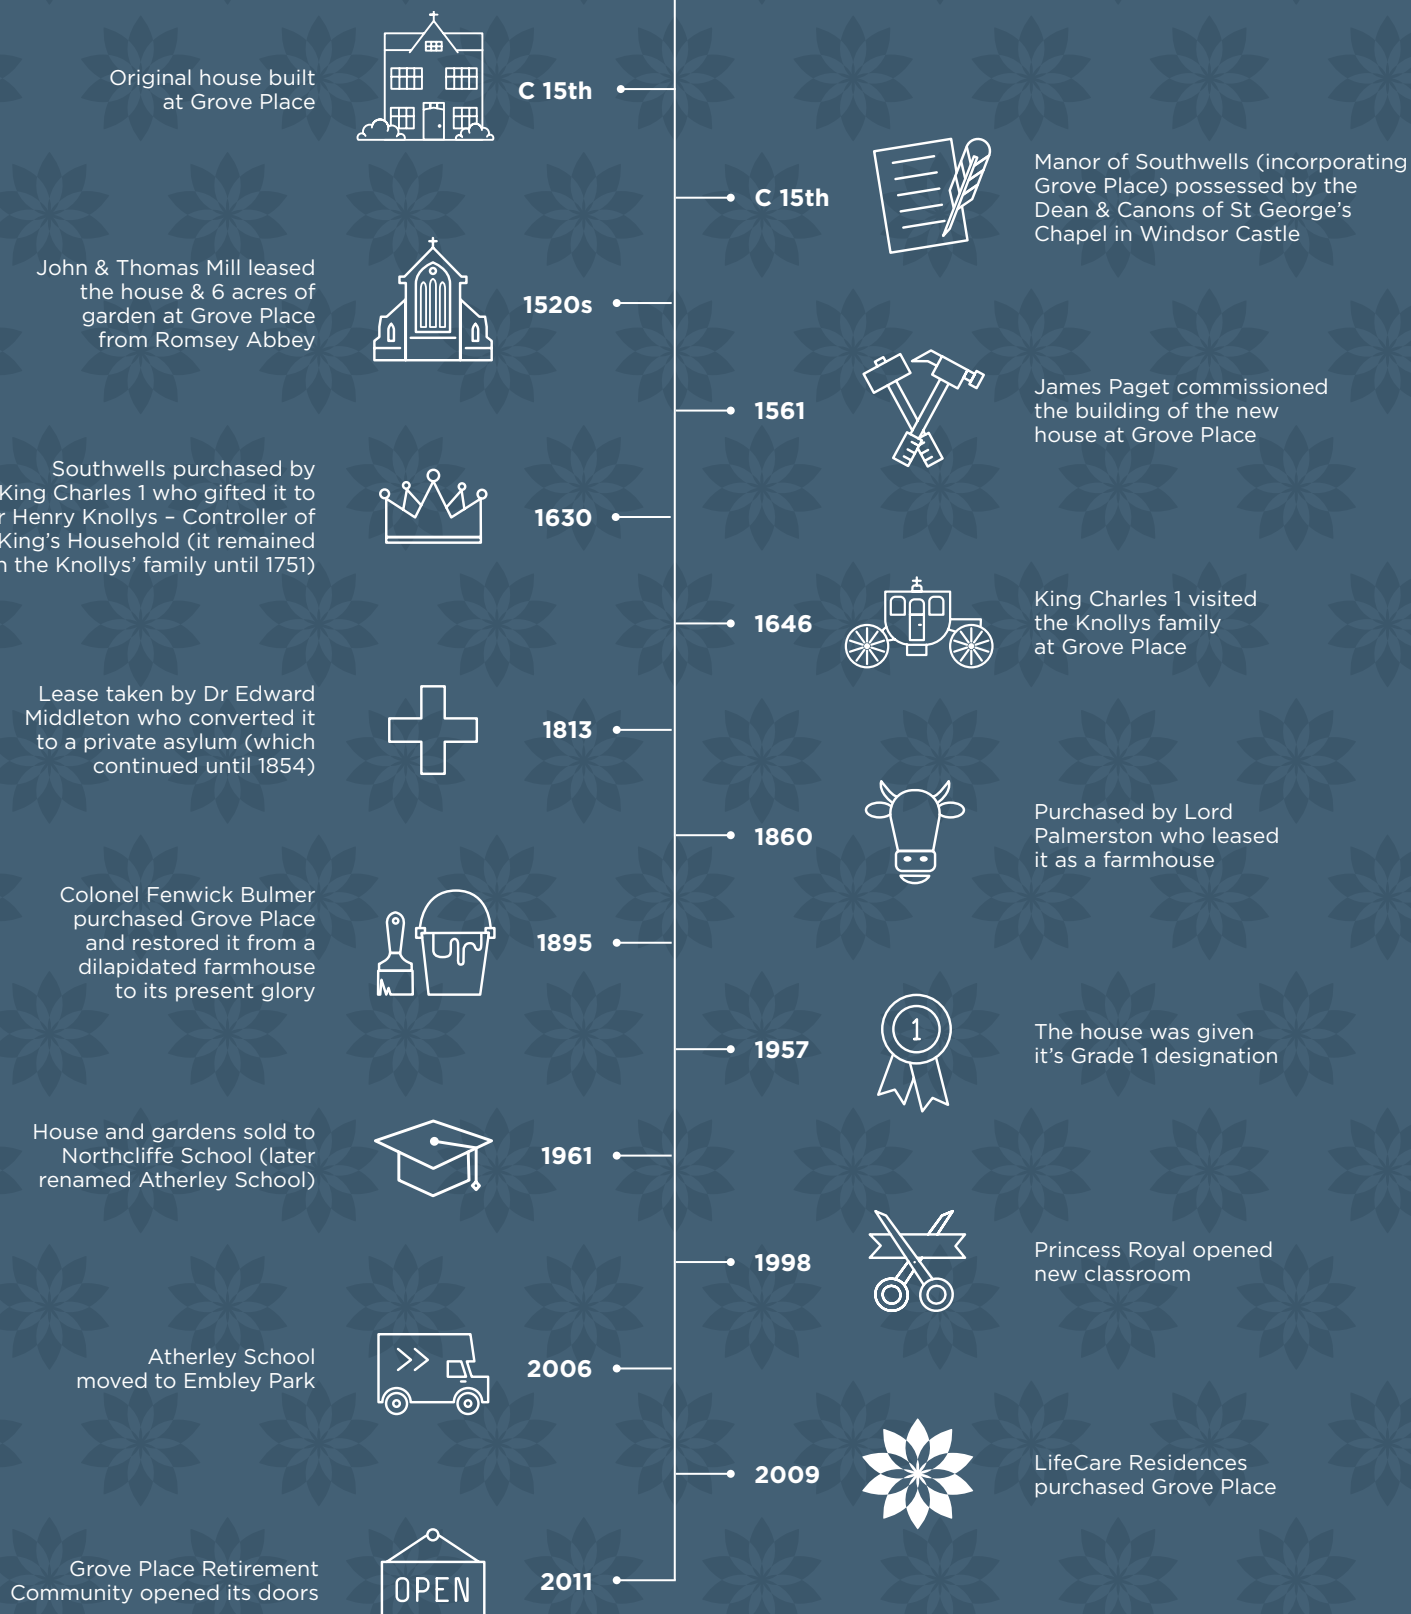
Original house built at Grove Place

C 15th

C 15th

Manor of Southwells (incorporating Grove Place) possessed by the Dean & Canons of St George's Chapel in Windsor Castle

John & Thomas Mill leased the house & 6 acres of garden at Grove Place from Romsey Abbey

1520s

1561

James Paget commissioned the building of the new house at Grove Place

Southwells purchased by King Charles 1 who gifted it to r Henry Knollys – Controller of King's Household (it remained n the Knollys' family until 1751)

1630

1646

King Charles 1 visited the Knollys family at Grove Place

Lease taken by Dr Edward Middleton who converted it to a private asylum (which continued until 1854)

1813

1860

Purchased by Lord Palmerston who leased it as a farmhouse

Colonel Fenwick Bulmer purchased Grove Place and restored it from a dilapidated farmhouse to its present glory

1895

1957

1

The house was given it's Grade 1 designation

House and gardens sold to Northcliffe School (later renamed Atherley School)

1961

1998

Princess Royal opened new classroom

Atherley School moved to Embley Park

2006

2009

LifeCare Residences purchased Grove Place

Grove Place Retirement Community opened its doors

OPEN

2011